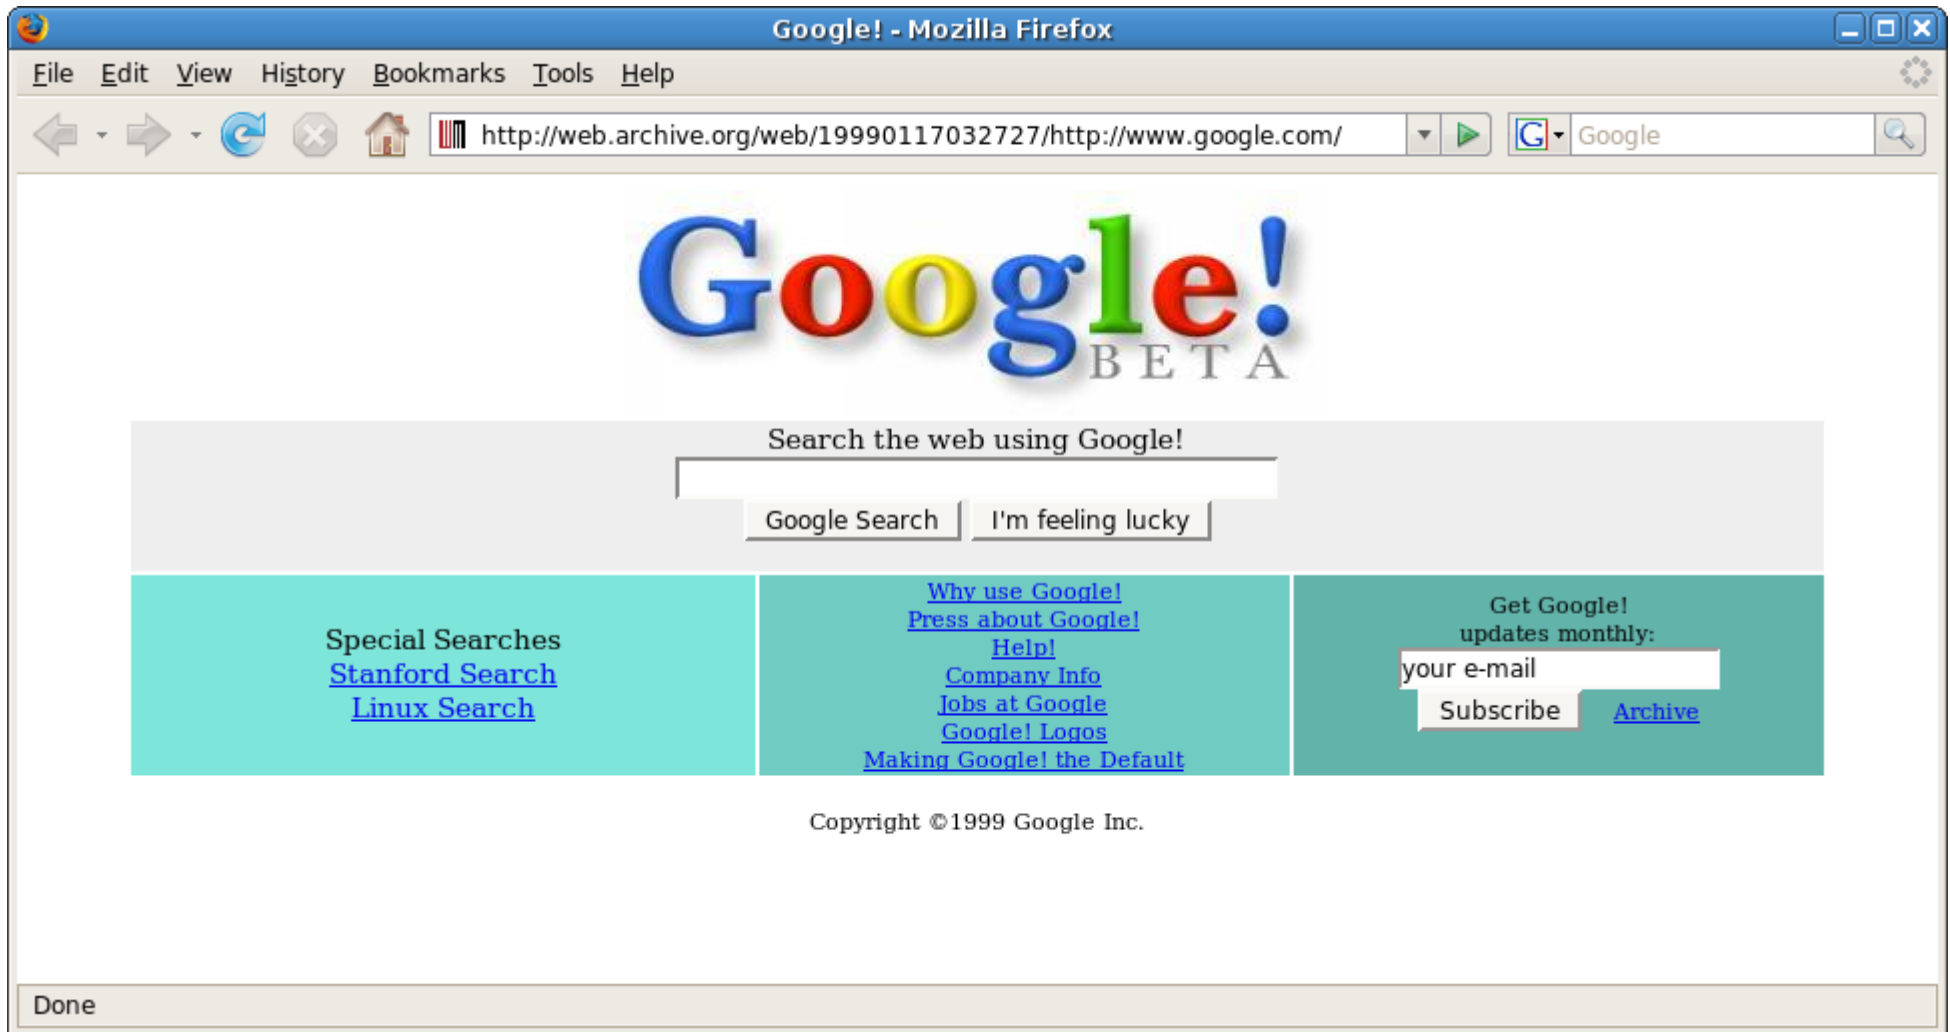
Google! - Mozilla Firefox

File Edit View History Bookmarks Tools Help

http://web.archive.org/web/19990117032727/http://www.google.com/

Google

Google!
BETA

Search the web using Google!

Google Search I'm feeling lucky

Special Searches
Stanford Search
Linux Search

Why use Google!
Press about Google!
Help!
Company Info
Jobs at Google
Google! Logos
Making Google! the Default

Get Google!
updates monthly:
your e-mail
Subscribe Archive

Copyright ©1999 Google Inc.

Done